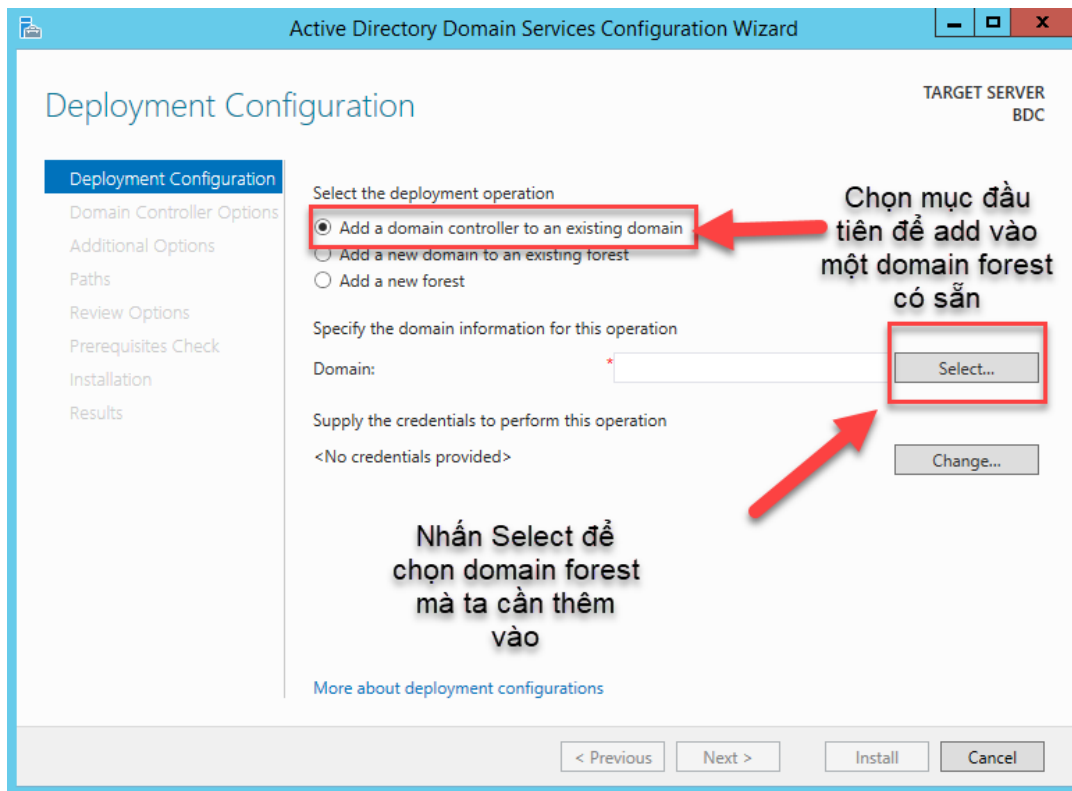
Active Directory Domain Services Configuration Wizard

Deployment Configuration

TARGET SERVER
BDC

Deployment Configuration
Domain Controller Options
Additional Options
Paths
Review Options
Prerequisites Check
Installation
Results

Select the deployment operation

Add a domain controller to an existing domain
Add a new domain to an existing forest
Add a new forest

Chọn mục đầu tiên để add vào một domain forest có sẵn

Specify the domain information for this operation

Domain: *

Select...

Supply the credentials to perform this operation

<No credentials provided>

Change...

Nhấn Select để chọn domain forest mà ta cần thêm vào

More about deployment configurations

< Previous
Next >
Install
Cancel